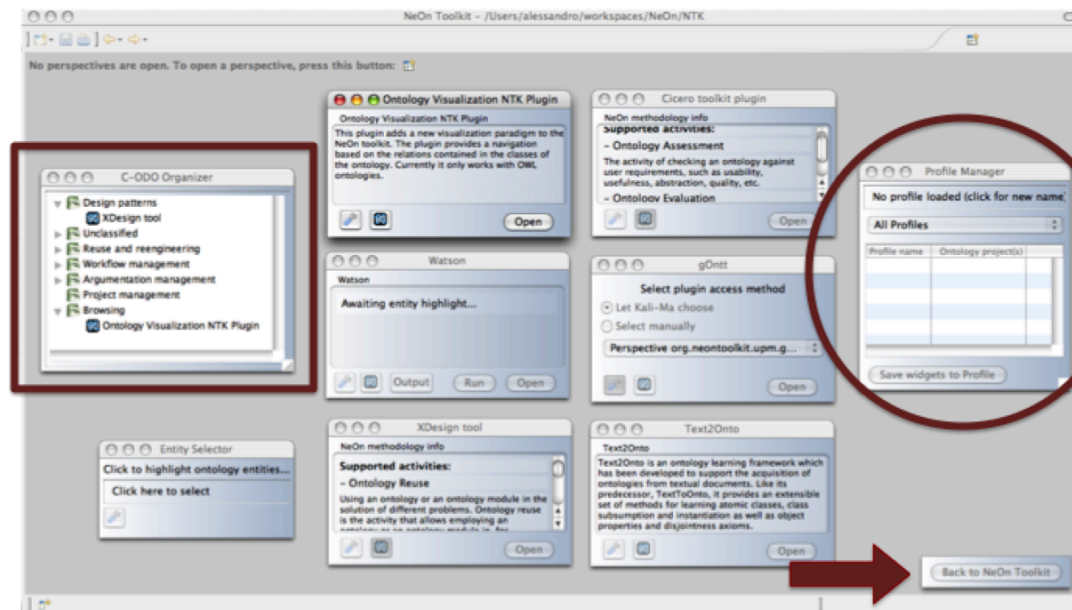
NeOn Toolkit – /Users/alessandro/workspaces/NeOn/NTK

No perspectives are open. To open a perspective, press this button:

C-ODO Organizer

Design patterns
XDesign tool
Unclassified
Reuse and reengineering
Workflow management
Argumentation management
Project management
Browsing
Ontology Visualization NTK Plugin

Ontology Visualization NTK Plugin

Ontology Visualization NTK Plugin
This plugin adds a new visualization paradigm to the NeOn toolkit. The plugin provides a navigation based on the relations contained in the classes of the ontology. Currently it only works with OWL ontologies.

Open

Cicero toolkit plugin

NeOn methodology info
Supported activities:
– Ontology Assessment
The activity of checking an ontology against user requirements, such as usability, usefulness, abstraction, quality, etc.
– Ontology Evaluation

Open

Profile Manager

No profile loaded (click for new name)
All Profiles

| Profile name | Ontology project(s) |
|---|---|
| | |

Save widgets to Profile

Watson

Watson
Awaiting entity highlight...

Output Run Open

gOntt

Select plugin access method
Let Kali-Ma choose
Select manually
Perspective org.neontoolkit.upm.g...

Open

Entity Selector

Click to highlight ontology entities...
Click here to select

XDesign tool

NeOn methodology info
Supported activities:
– Ontology Reuse
Using an ontology or an ontology module in the solution of different problems. Ontology reuse is the activity that allows employing an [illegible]

Open

Text2Onto

Text2Onto
Text2Onto is an ontology learning framework which has been developed to support the acquisition of ontologies from textual documents. Like its predecessor, TextToOnto, it provides an extensible set of methods for learning atomic classes, class subsumption and instantiation as well as object properties and disjointness axioms.

Open

Back to NeOn Toolkit